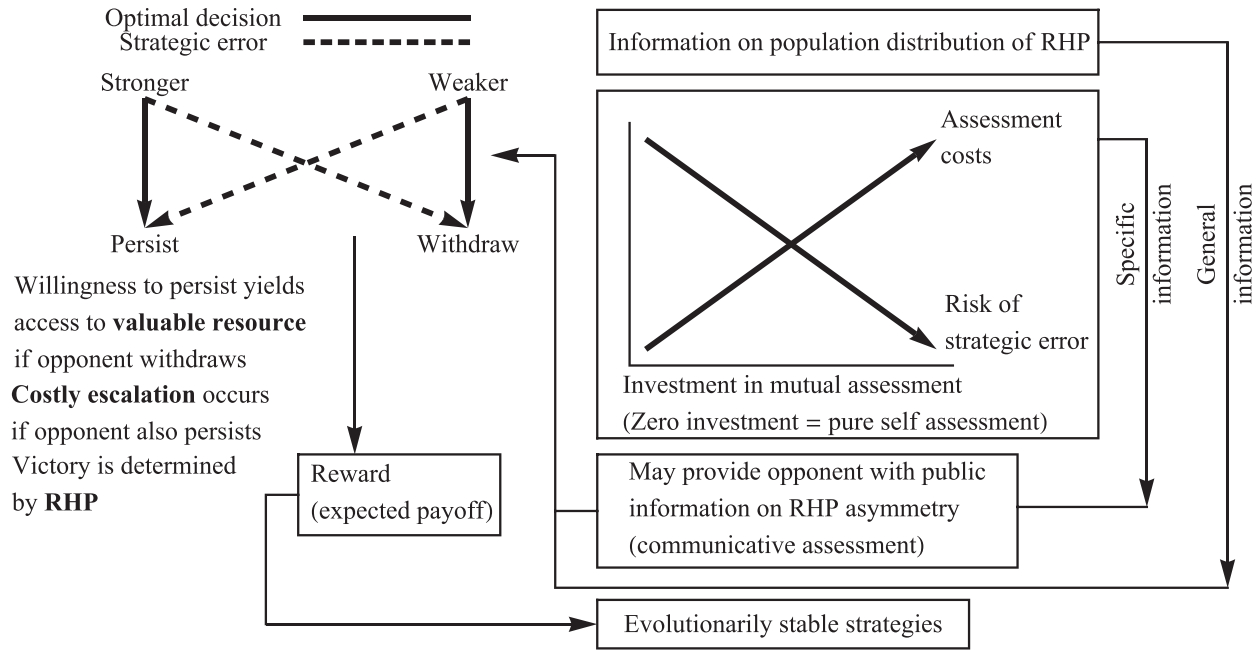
Optimal decision
Strategic error

Stronger
Weaker
Persist
Withdraw

Willingness to persist yields access to **valuable resource** if opponent withdraws
**Costly escalation** occurs if opponent also persists
Victory is determined by **RHP**

Reward
(expected payoff)

Information on population distribution of RHP

Assessment costs
Risk of strategic error
Investment in mutual assessment
(Zero investment = pure self assessment)

Specific information
General information

May provide opponent with public information on RHP asymmetry
(communicative assessment)

Evolutionarily stable strategies